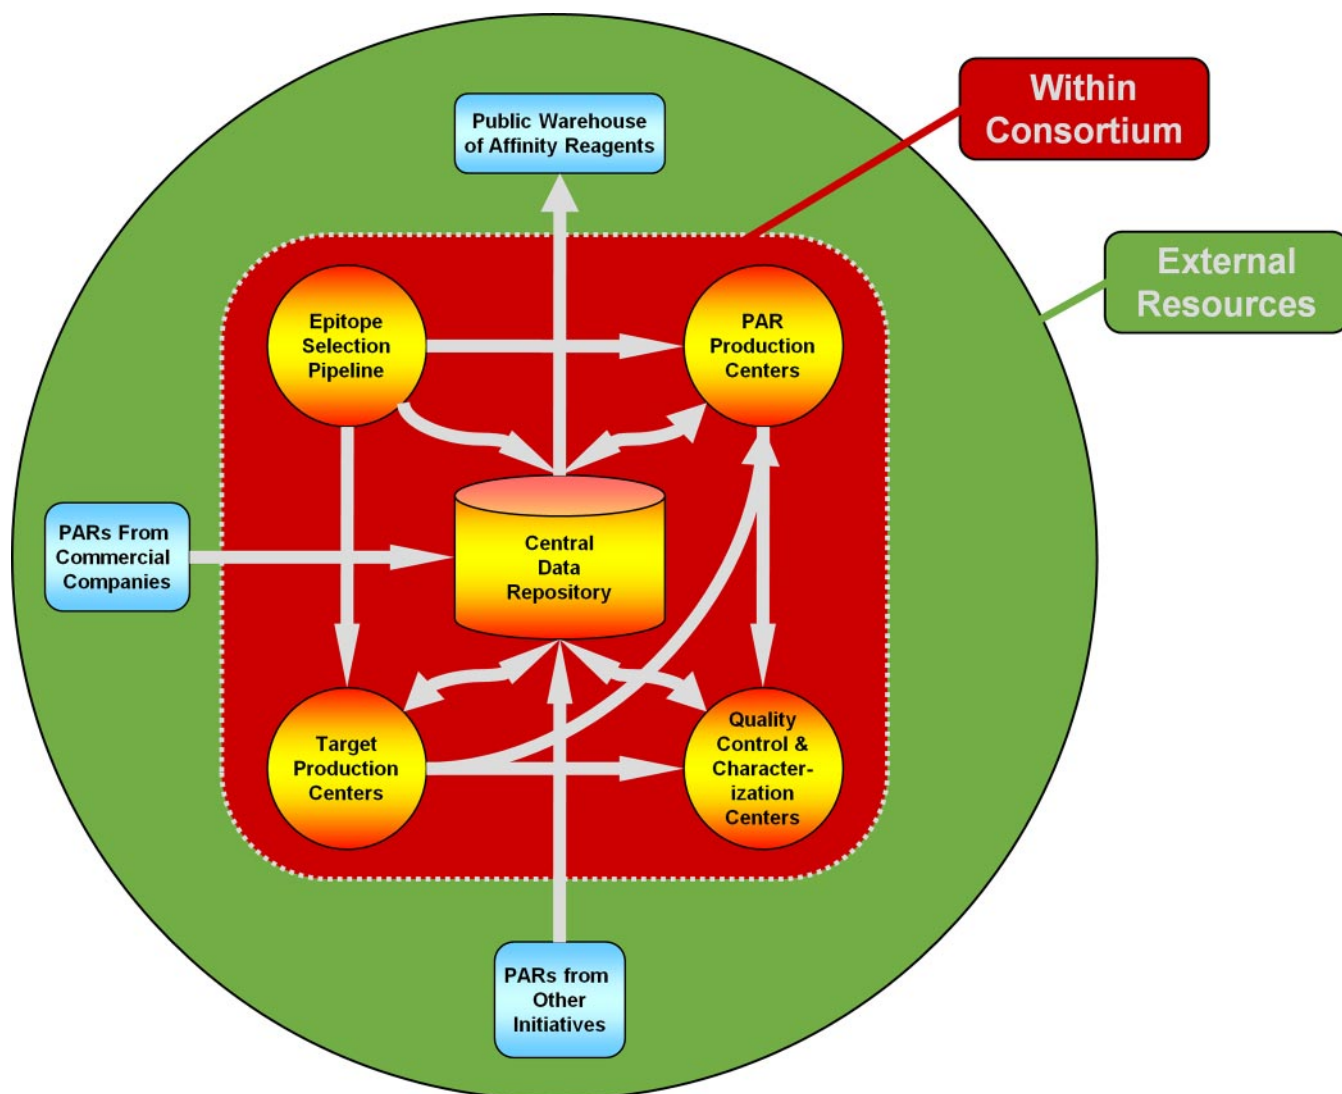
Within Consortium

Public Warehouse of Affinity Reagents

External Resources

Epitope Selection Pipeline

PAR Production Centers

PARs From Commercial Companies

Central Data Repository

Target Production Centers

Quality Control & Characterization Centers

PARs from Other Initiatives